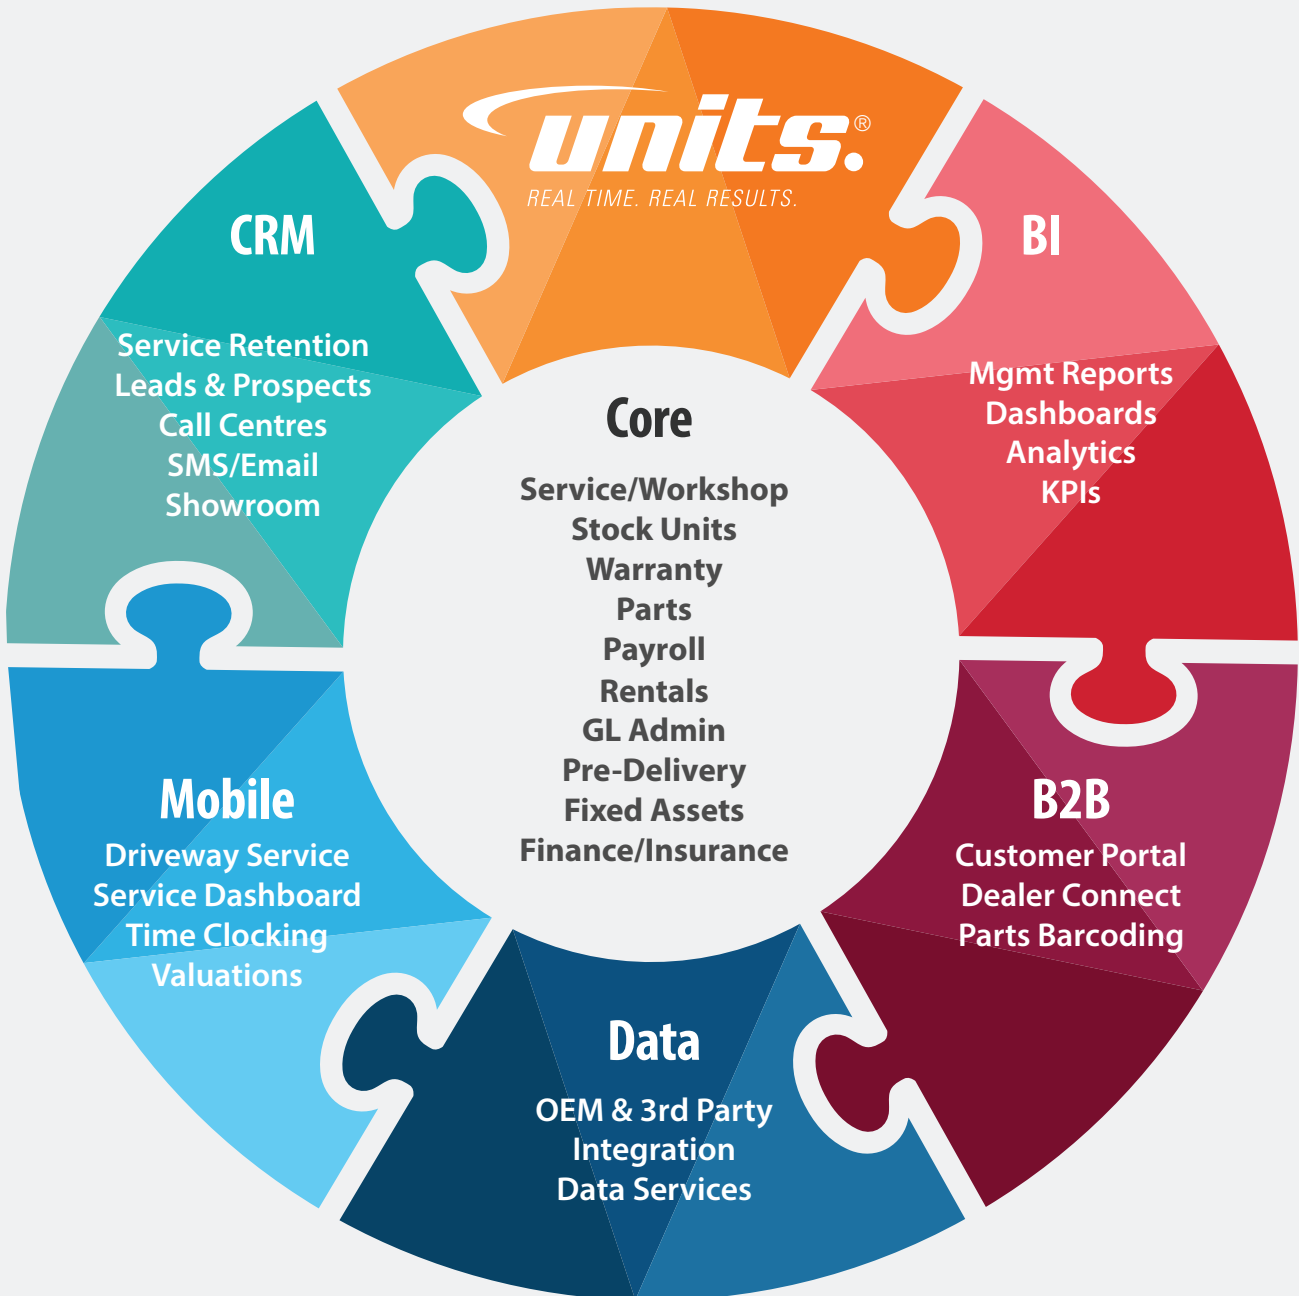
units.®
REAL TIME. REAL RESULTS.

CRM
Service Retention
Leads & Prospects
Call Centres
SMS/Email
Showroom

BI
Mgmt Reports
Dashboards
Analytics
KPIs

Core
Service/Workshop
Stock Units
Warranty
Parts
Payroll
Rentals
GL Admin
Pre-Delivery
Fixed Assets
Finance/Insurance

Mobile
Driveway Service
Service Dashboard
Time Clocking
Valuations

B2B
Customer Portal
Dealer Connect
Parts Barcoding

Data
OEM & 3rd Party
Integration
Data Services